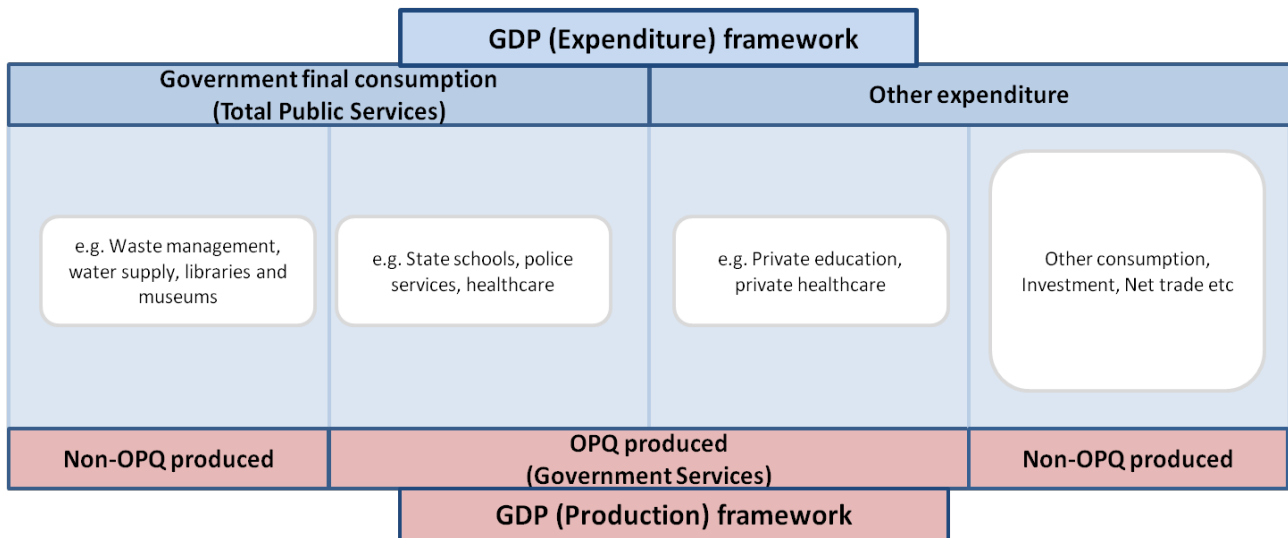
GDP (Expenditure) framework

Government final consumption (Total Public Services)

Other expenditure

e.g. Waste management, water supply, libraries and museums

e.g. State schools, police services, healthcare

e.g. Private education, private healthcare

Other consumption, Investment, Net trade etc

Non-OPQ produced

OPQ produced (Government Services)

Non-OPQ produced

GDP (Production) framework